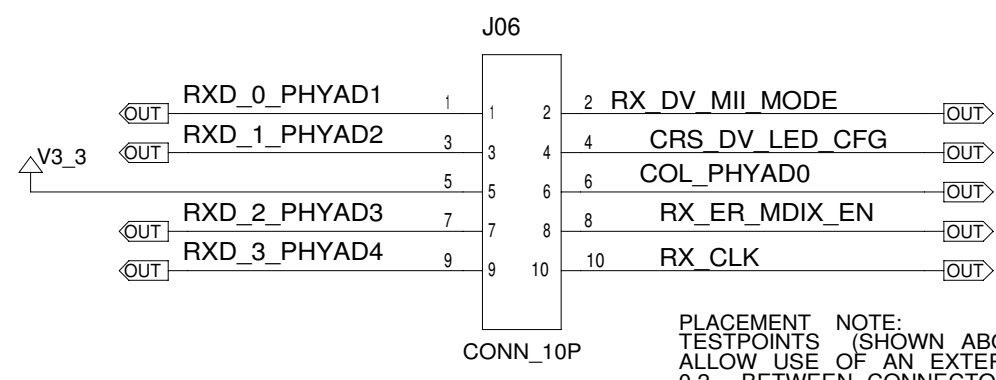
J06

OUT RXD_0_PHYAD1 1 1 2 2 RX_DV_MII_MODE OUT
OUT RXD_1_PHYAD2 3 3 4 4 CRS_DV_LED_CFG OUT
V3_3 5 5 6 6 COL_PHYAD0 OUT
OUT RXD_2_PHYAD3 7 7 8 8 RX_ER_MDIX_EN OUT
OUT RXD_3_PHYAD4 9 9 10 10 RX_CLK OUT

CONN_10P

PLACEMENT NOTE:
TESTPOINTS (SHOWN AB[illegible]
ALLOW USE OF AN EXTE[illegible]
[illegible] BETWEEN CONNECTO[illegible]